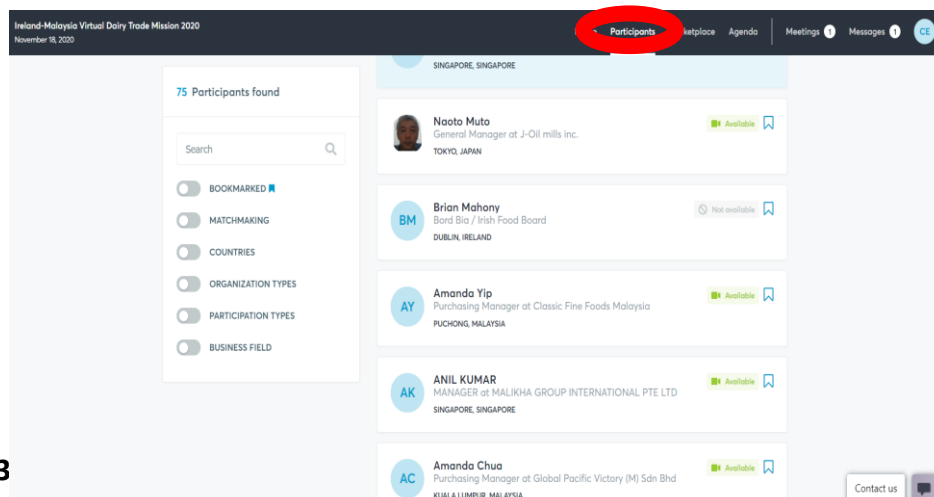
Ireland-Malaysia Virtual Dairy Trade Mission 2020
November 18, 2020

Participants ketplace Agenda Meetings 1 Messages 1 CE

75 Participants found

Search

BOOKMARKED
MATCHMAKING
COUNTRIES
ORGANIZATION TYPES
PARTICIPATION TYPES
BUSINESS FIELD

SINGAPORE, SINGAPORE

Naoto Muto
General Manager at J-Oil mills inc.
TOKYO, JAPAN
Available

BM
Brian Mahony
Bord Bia / Irish Food Board
DUBLIN, IRELAND
Not available

AY
Amanda Yip
Purchasing Manager at Classic Fine Foods Malaysia
PUCHONG, MALAYSIA
Available

AK
ANIL KUMAR
MANAGER at MALIKHA GROUP INTERNATIONAL PTE LTD
SINGAPORE, SINGAPORE
Available

AC
Amanda Chua
Purchasing Manager at Global Pacific Victory (M) Sdn Bhd
KUALA LUMPUR, MALAYSIA
Available

3

Contact us